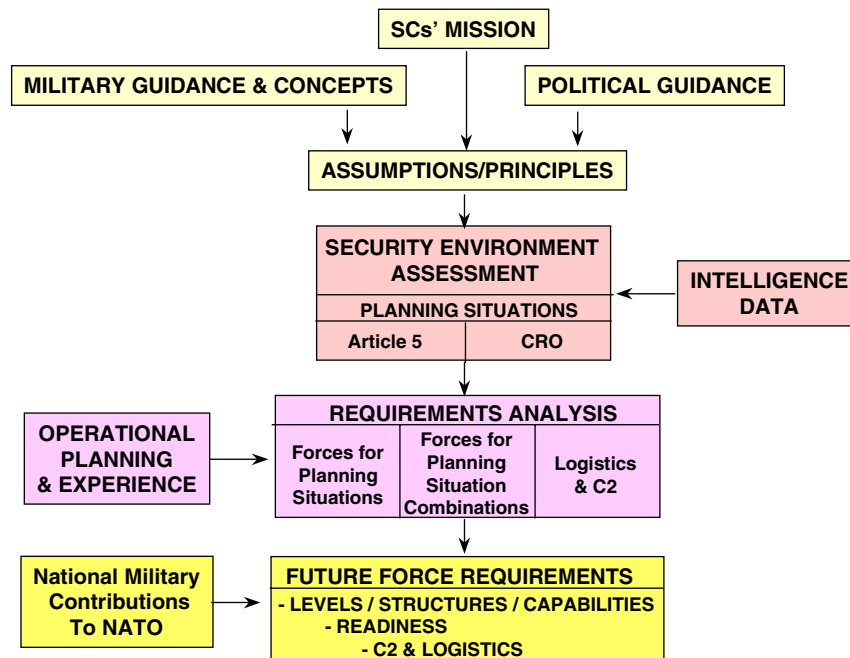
SCs' MISSION

MILITARY GUIDANCE & CONCEPTS

POLITICAL GUIDANCE

ASSUMPTIONS/PRINCIPLES

SECURITY ENVIRONMENT ASSESSMENT

PLANNING SITUATIONS

Article 5

CRO

INTELLIGENCE DATA

REQUIREMENTS ANALYSIS

OPERATIONAL PLANNING & EXPERIENCE

Forces for Planning Situations

Forces for Planning Situation Combinations

Logistics & C2

National Military Contributions To NATO

FUTURE FORCE REQUIREMENTS

- LEVELS / STRUCTURES / CAPABILITIES

- READINESS

- C2 & LOGISTICS